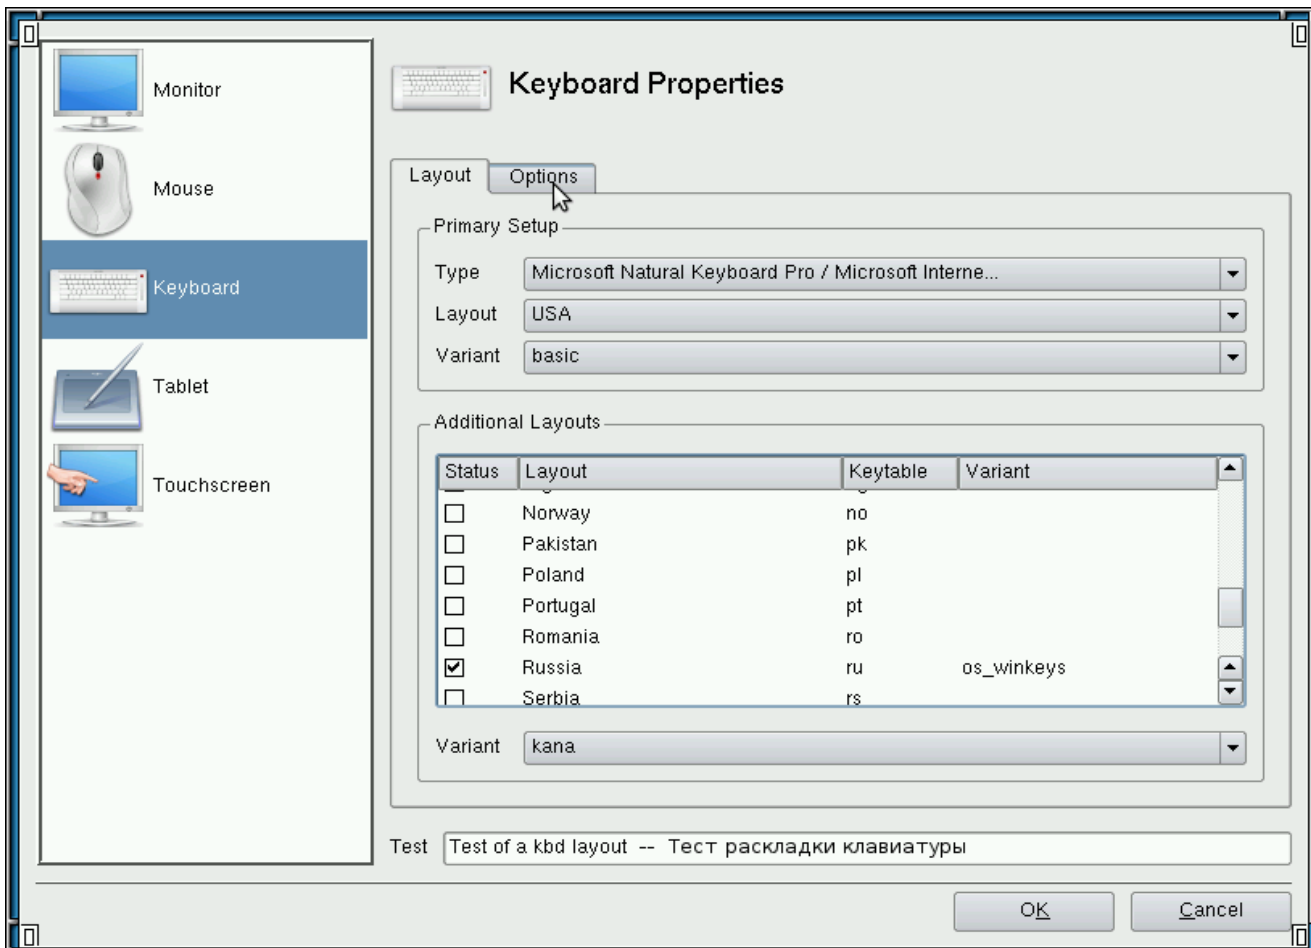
Monitor

Mouse

Keyboard

Tablet

Touchscreen

Keyboard Properties

Layout | Options

Primary Setup

Type Microsoft Natural Keyboard Pro / Microsoft Interne...

Layout USA

Variant basic

Additional Layouts

| Status | Layout | Keytable | Variant |
|---|---|---|---|
| ☐ | Norway | no | |
| ☐ | Pakistan | pk | |
| ☐ | Poland | pl | |
| ☐ | Portugal | pt | |
| ☐ | Romania | ro | |
| ☑ | Russia | ru | os_winkeys |
| ☐ | Serbia | rs | |

Variant kana

Test Test of a kbd layout -- Тест раскладки клавиатуры

OK Cancel